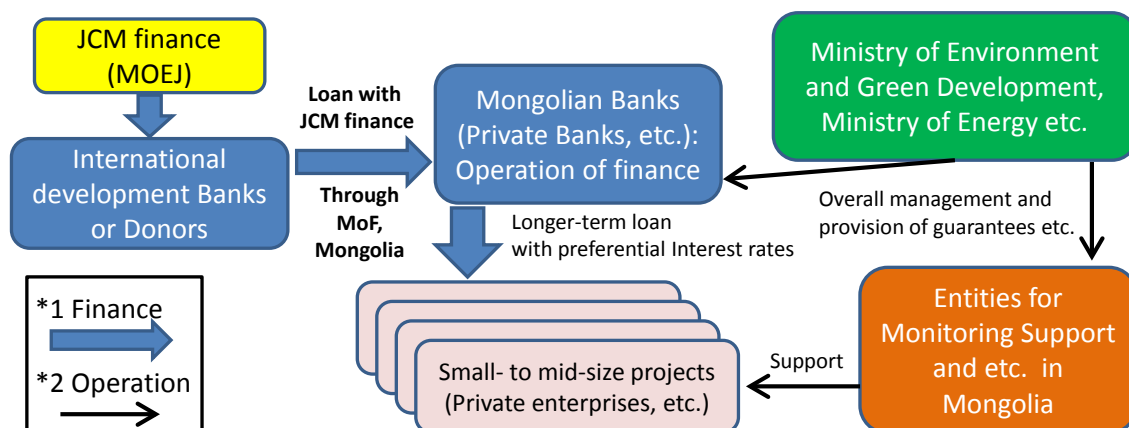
JCM finance (MOEJ)

International development Banks or Donors

Loan with JCM finance

Through MoF, Mongolia

Mongolian Banks (Private Banks, etc.): Operation of finance

Ministry of Environment and Green Development, Ministry of Energy etc.

Overall management and provision of guarantees etc.

Longer-term loan with preferential Interest rates

*1 Finance

*2 Operation

Small- to mid-size projects (Private enterprises, etc.)

Support

Entities for Monitoring Support and etc. in Mongolia